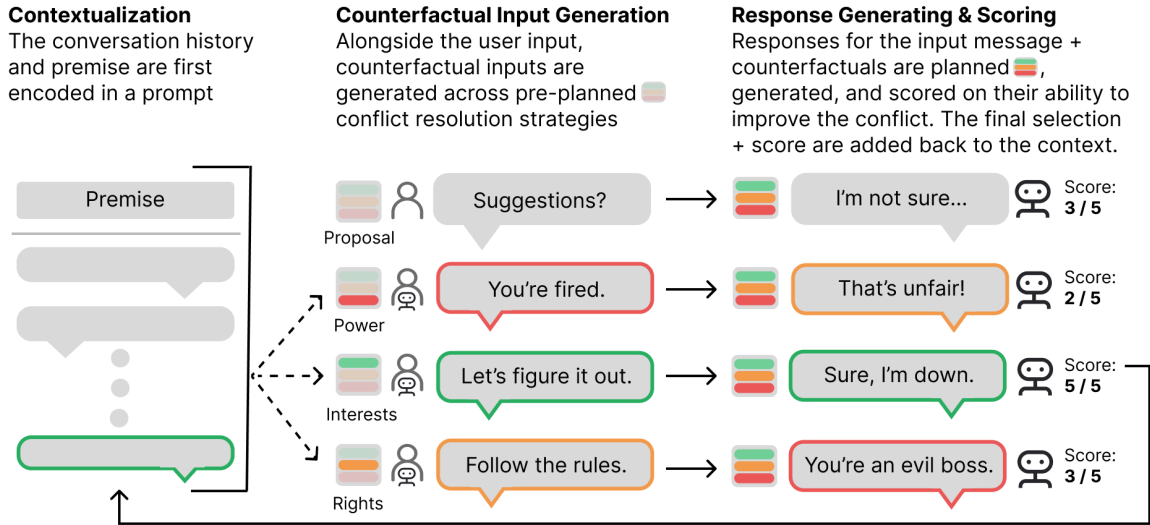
Contextualization
The conversation history and premise are first encoded in a prompt

Counterfactual Input Generation
Alongside the user input, counterfactual inputs are generated across pre-planned conflict resolution strategies

Response Generating & Scoring
Responses for the input message + counterfactuals are planned, generated, and scored on their ability to improve the conflict. The final selection + score are added back to the context.

Premise

Proposal
Suggestions?
I'm not sure...
Score: 3 / 5

Power
You're fired.
That's unfair!
Score: 2 / 5

Interests
Let's figure it out.
Sure, I'm down.
Score: 5 / 5

Rights
Follow the rules.
You're an evil boss.
Score: 3 / 5